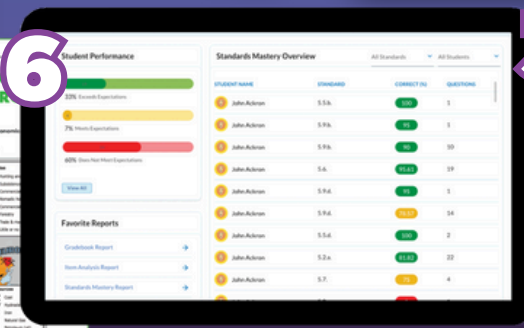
6

Student Performance

33% Exceeds Expectations

7% Meets Expectations

60% Does Not Meet Expectations

View All

Favorite Reports

Gradebook Report

Item Analysis Report

Standards Mastery Report

Standards Mastery Overview

All Standards

All Students

| STUDENT NAME | STANDARD | CORRECT (%) | QUESTIONS |
|---|---|---|---|
| John Ackron | 5.5.b. | 100 | 1 |
| John Ackron | 5.9.b. | 93 | 1 |
| John Ackron | 5.9.b. | 90 | 10 |
| John Ackron | 5.6. | 95.61 | 19 |
| John Ackron | 5.9.b. | 93 | 1 |
| John Ackron | 5.9.d. | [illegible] | 14 |
| John Ackron | 5.5.d. | 100 | 2 |
| John Ackron | 5.2.a. | 81.82 | 22 |
| John Ackron | 5.7. | 75 | 4 |